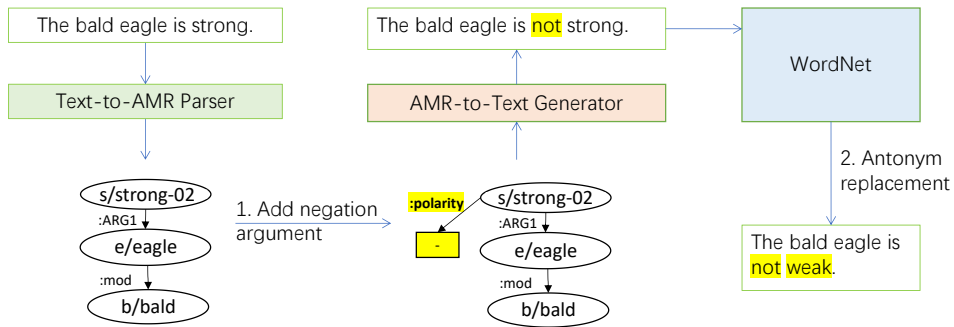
The bald eagle is strong.

Text-to-AMR Parser

s/strong-02
:ARG1
e/eagle
:mod
b/bald

1. Add negation argument

The bald eagle is not strong.

AMR-to-Text Generator

:polarity
-

s/strong-02
:ARG1
e/eagle
:mod
b/bald

WordNet

2. Antonym replacement

The bald eagle is not weak.